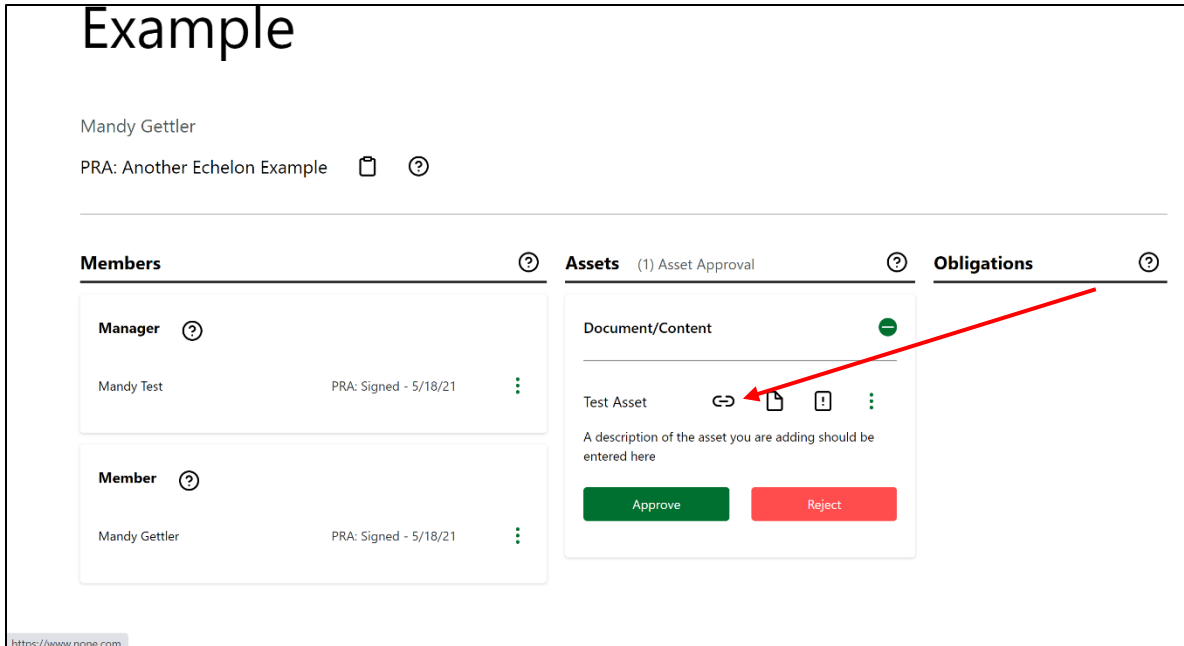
Example

Mandy Gettler

PRA: Another Echelon Example

Members

Manager

Mandy Test PRA: Signed - 5/18/21

Member

Mandy Gettler PRA: Signed - 5/18/21

Assets (1) Asset Approval

Document/Content

Test Asset

A description of the asset you are adding should be entered here

Approve Reject

Obligations

https://www.none.com